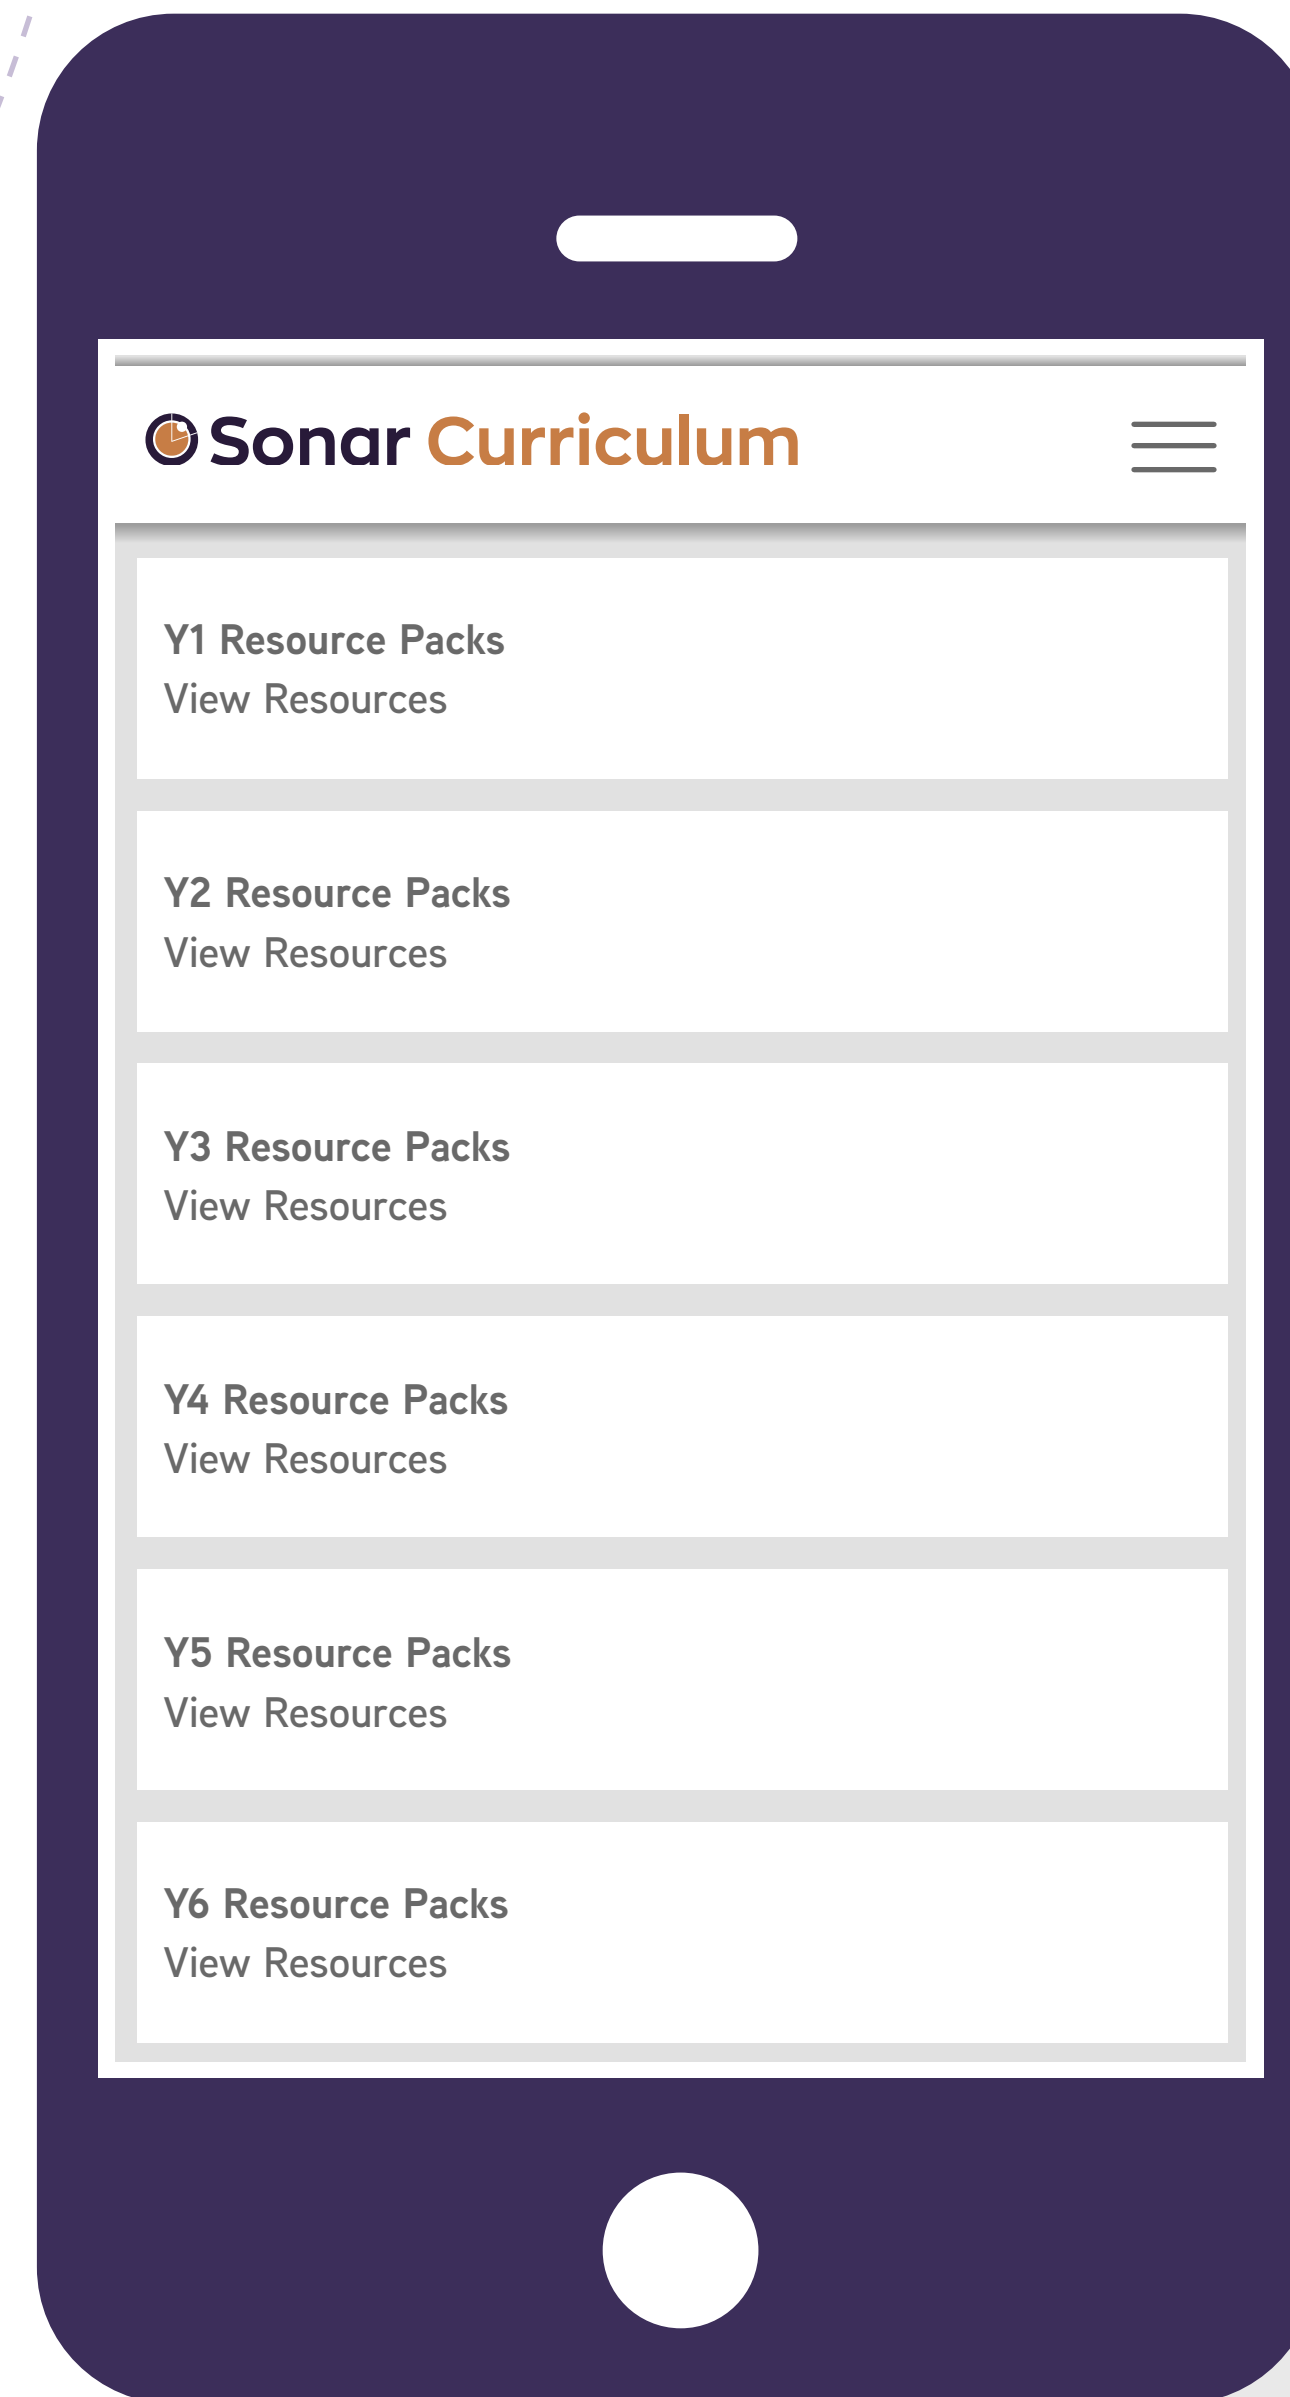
Sonar Curriculum

Y1 Resource Packs
View Resources

Y2 Resource Packs
View Resources

Y3 Resource Packs
View Resources

Y4 Resource Packs
View Resources

Y5 Resource Packs
View Resources

Y6 Resource Packs
View Resources